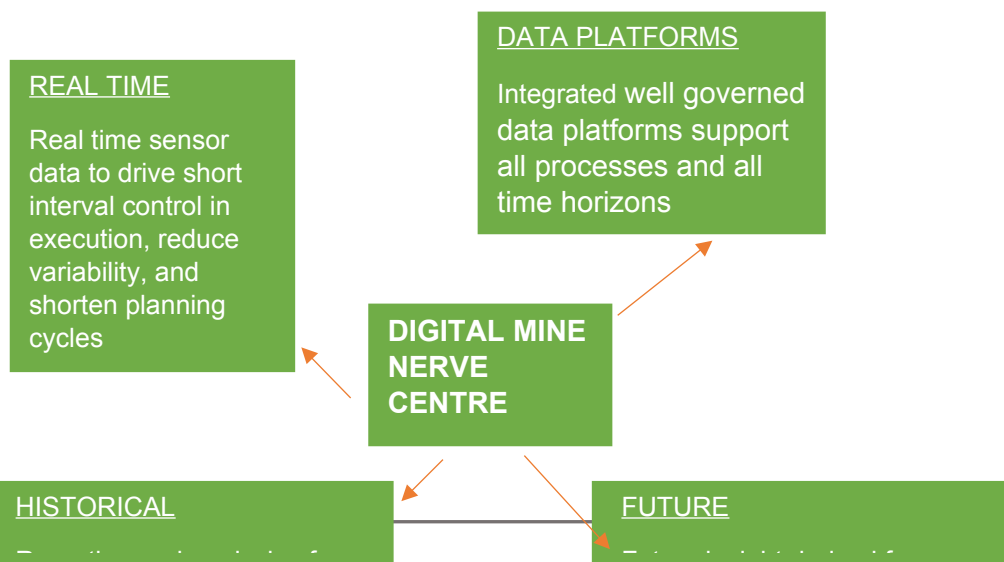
DATA PLATFORMS

Integrated well governed data platforms support all processes and all time horizons

REAL TIME

Real time sensor data to drive short interval control in execution, reduce variability, and shorten planning cycles

DIGITAL MINE NERVE CENTRE

HISTORICAL

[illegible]

FUTURE

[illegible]